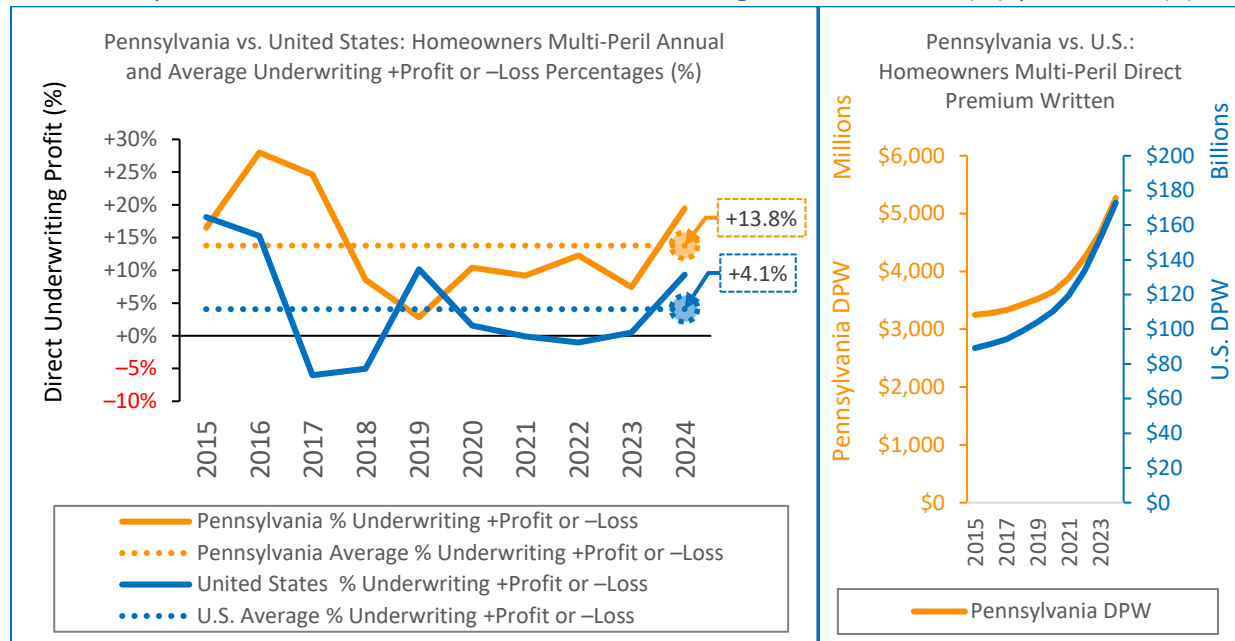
Pennsylvania vs. United States: Homeowners Multi-Peril Annual and Average Underwriting +Profit or –Loss Percentages (%)

Direct Underwriting Profit (%)

+30%
+25%
+20%
+15%
+10%
+5%
+0%
−5%
−10%

2015
2016
2017
2018
2019
2020
2021
2022
2023
2024

+13.8%
+4.1%

Pennsylvania % Underwriting +Profit or –Loss
Pennsylvania Average % Underwriting +Profit or –Loss
United States % Underwriting +Profit or –Loss
U.S. Average % Underwriting +Profit or –Loss

Pennsylvania vs. U.S.: Homeowners Multi-Peril Direct Premium Written

Millions
Billions

$6,000
$5,000
$4,000
$3,000
$2,000
$1,000
$0

Pennsylvania DPW

$200
$180
$160
$140
$120
$100
$80
$60
$40
$20
$0

U.S. DPW

2015
2017
2019
2021
2023

Pennsylvania DPW